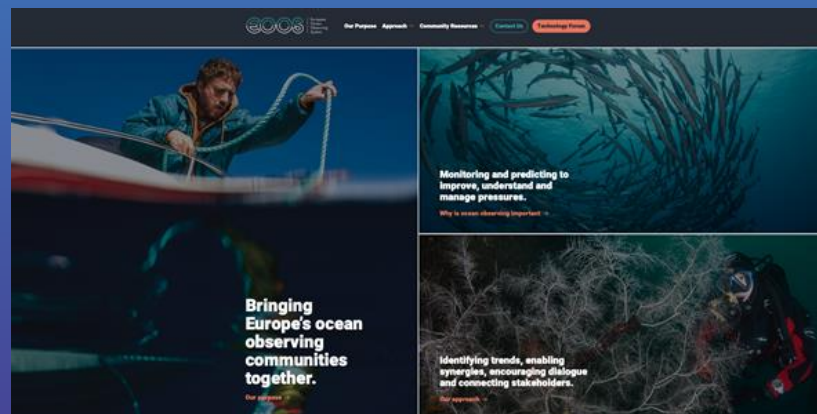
EOOS European Ocean Observing System

Our Purpose Approach Community Resources Contact Us Technology Forum

Bringing Europe's ocean observing communities together.

Our purpose →

Monitoring and predicting to improve, understand and manage pressures.

Why is ocean observing important →

Identifying trends, enabling synergies, encouraging dialogue and connecting stakeholders.

Our approach →